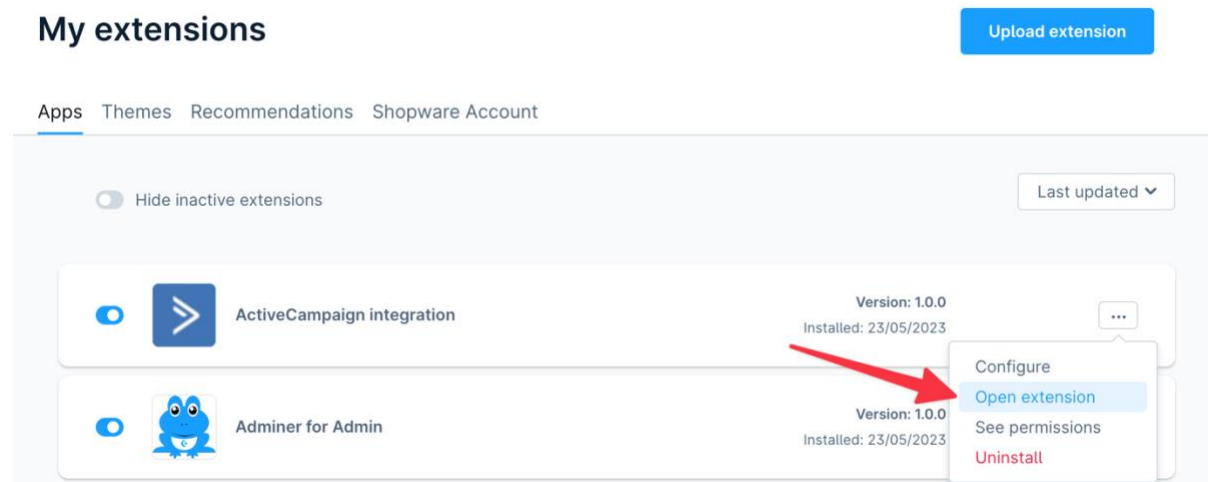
My extensions

Upload extension

Apps Themes Recommendations Shopware Account

Hide inactive extensions

Last updated

ActiveCampaign integration

Version: 1.0.0
Installed: 23/05/2023

...

Configure
Open extension
See permissions
Uninstall

Adminer for Admin

Version: 1.0.0
Installed: 23/05/2023